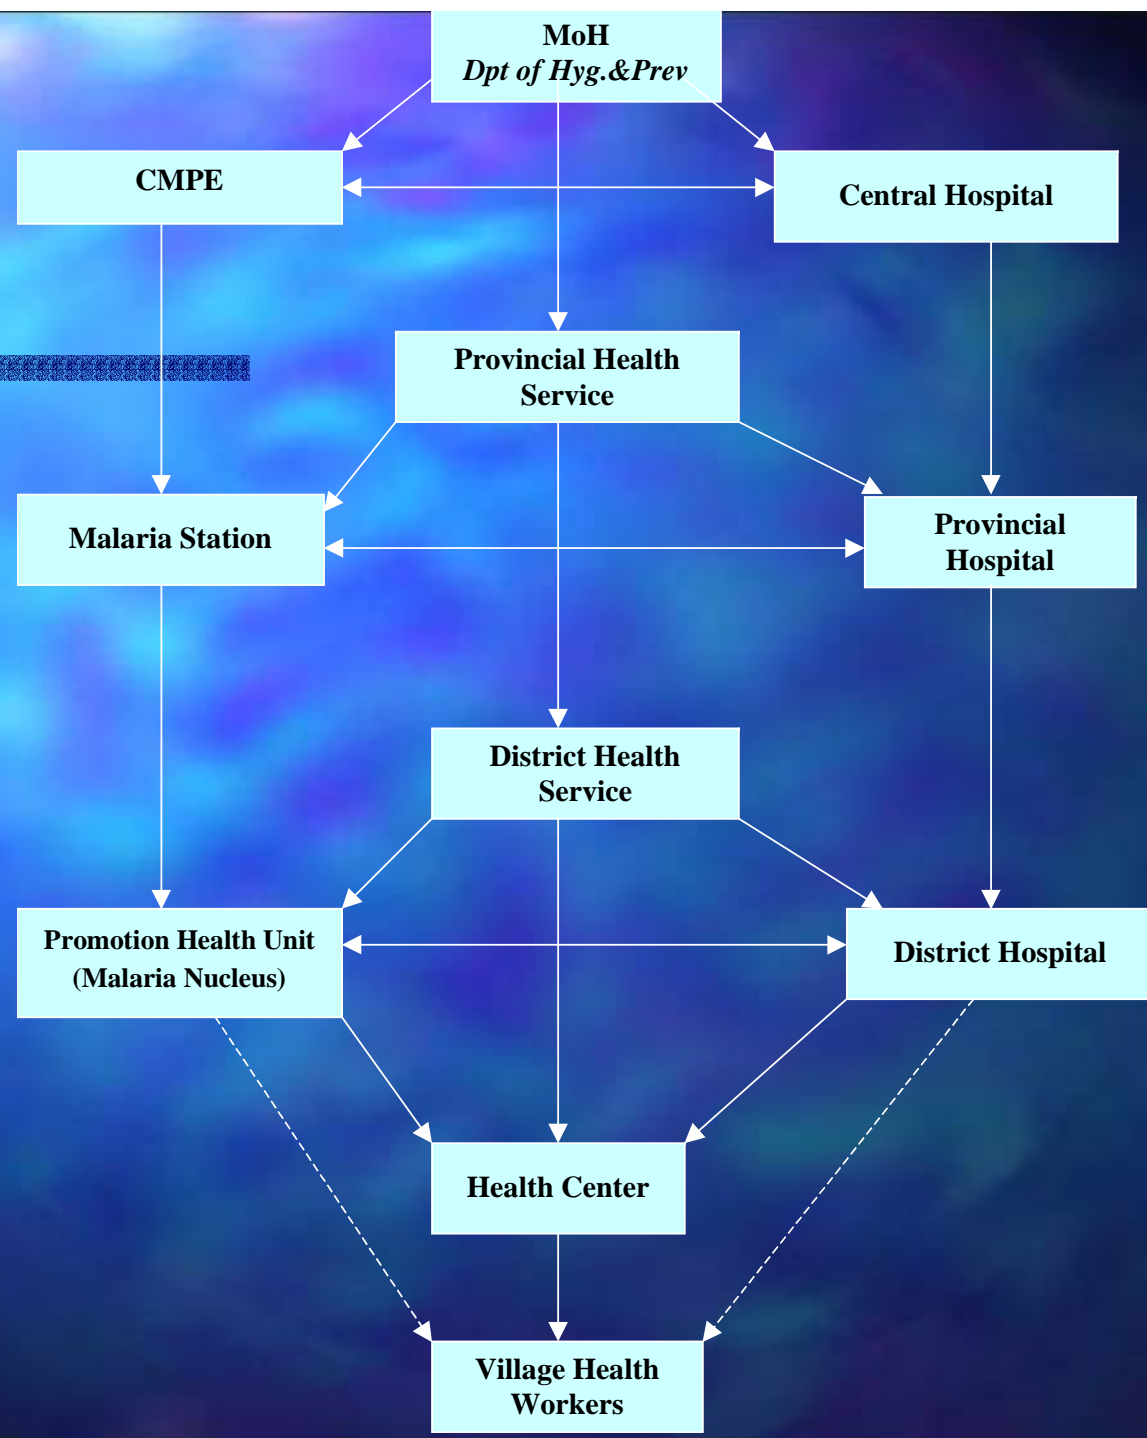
MoH
Dpt of Hyg.&Prev

CMPE

Central Hospital

Provincial Health Service

Malaria Station

Provincial Hospital

District Health Service

Promotion Health Unit (Malaria Nucleus)

District Hospital

Health Center

Village Health Workers